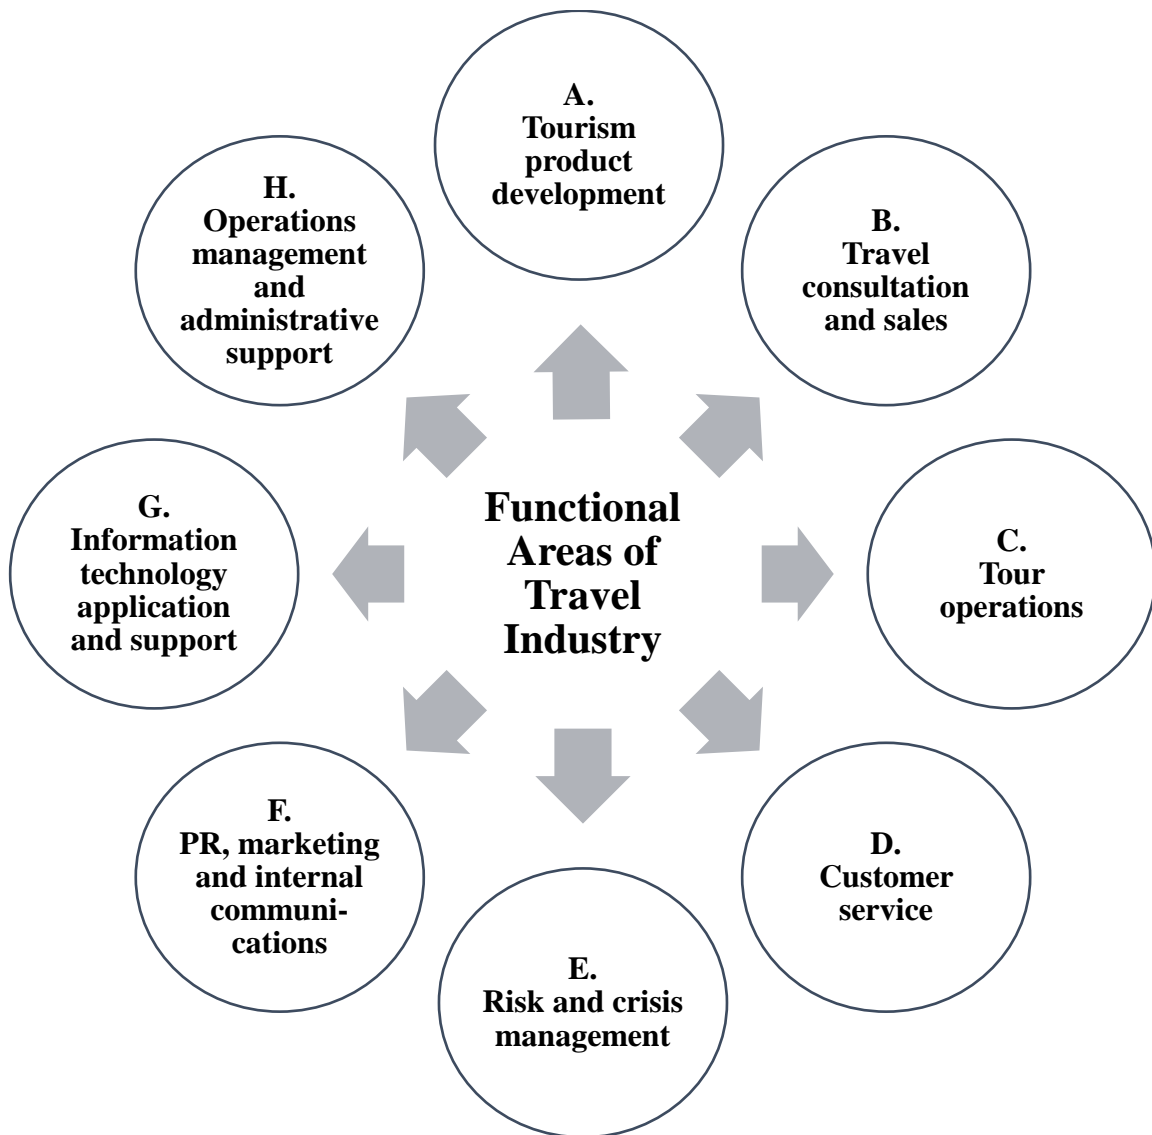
Functional Areas of Travel Industry

A.
Tourism product development

B.
Travel consultation and sales

C.
Tour operations

D.
Customer service

E.
Risk and crisis management

F.
PR, marketing and internal communications

G.
Information technology application and support

H.
Operations management and administrative support